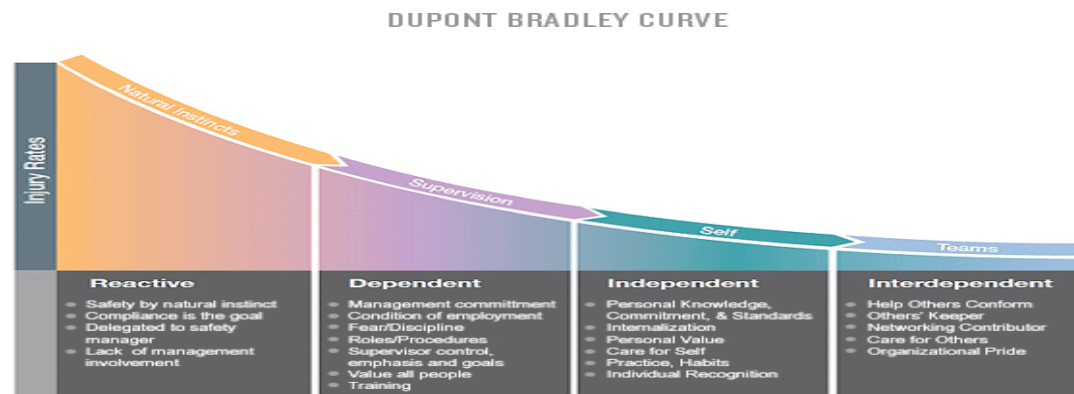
DUPONT BRADLEY CURVE

Injury Rates

Natural Instincts

Supervision

Self

Teams

Reactive
- Safety by natural instinct
- Compliance is the goal
- Delegated to safety manager
- Lack of management involvement

Dependent
- Management committment
- Condition of employment
- Fear/Discipline
- Roles/Procedures
- Supervisor control, emphasis and goals
- Value all people
- Training

Independent
- Personal Knowledge, Commitment, & Standards
- Internalization
- Personal Value
- Care for Self
- Practice, Habits
- Individual Recognition

Interdependent
- Help Others Conform
- Others' Keeper
- Networking Contributor
- Care for Others
- Organizational Pride